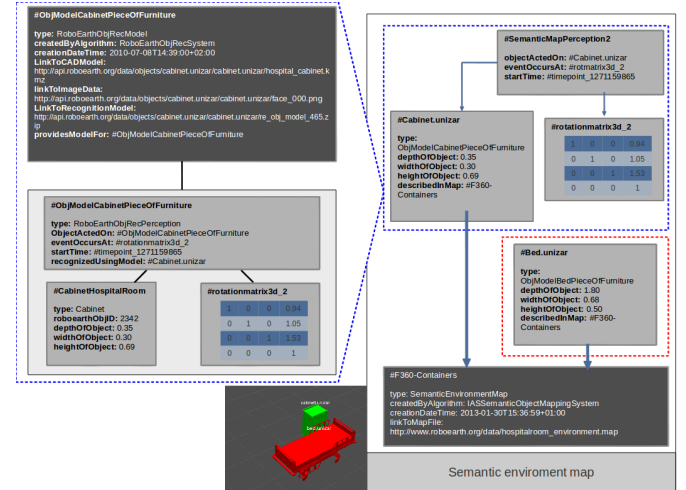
#ObjModelCabinetPieceOfFurniture

type: RoboEarthObjRecModel
createdByAlgorithm: RoboEarthObjRecSystem
creationDateTime: 2010-07-08T14:39:00+02:00
LinkToCADModel: http://api.roboearth.org/data/objects/cabinet.unizar/cabinet.unizar/hospital_cabinet.kmz
linkToImageData: http://api.roboearth.org/data/objects/cabinet.unizar/cabinet.unizar/face_000.png
LinkToRecognitionModel: http://api.roboearth.org/data/objects/cabinet.unizar/cabinet.unizar/re_obj_model_465.zip
providesModelFor: #ObjModelCabinetPieceOfFurniture

#ObjModelCabinetPieceOfFurniture

type: RoboEarthObjRecPerception
ObjectActedOn: #ObjModelCabinetPieceOfFurniture
eventOccursAt: #rotationmatrix3d_2
startTime: #timepoint_1271159865
recognizedUsingModel: #Cabinet.unizar

#CabinetHospitalRoom

type: Cabinet
roboearthObjID: 2342
depthOfObject: 0.35
widthOfObject: 0.30
heightOfObject: 0.69

#rotationmatrix3d_2

| 1 | 0 | 0 | 0.94 |
|---|---|---|---|
| 0 | 1 | 0 | 1.05 |
| 0 | 0 | 1 | 1.53 |
| 0 | 0 | 0 | 1 |

#SemanticMapPerception2

objectActedOn: #Cabinet.unizar
eventOccursAt: #rotmatrix3d_2
startTime: #timepoint_1271159865

#Cabinet.unizar

type: ObjModelCabinetPieceOfFurniture
depthOfObject: 0.35
widthOfObject: 0.30
heightOfObject: 0.69
describedInMap: #F360-Containers

#rotationmatrix3d_2

| 1 | 0 | 0 | 0.94 |
|---|---|---|---|
| 0 | 1 | 0 | 1.05 |
| 0 | 0 | 1 | 1.53 |
| 0 | 0 | 0 | 1 |

#Bed.unizar

type: ObjModelBedPieceOfFurniture
depthOfObject: 1.80
widthOfObject: 0.68
heightOfObject: 0.50
describedInMap: #F360-Containers

#F360-Containers

type: SemanticEnvironmentMap
createdByAlgorithm: IASSemanticObjectMappingSystem
creationDateTime: 2013-01-30T15:36:59+01:00
linkToMapFile: http://www.roboearth.org/data/hospitalroom_environment.map

cabinet.unizar
bed.unizar

Semantic enviroment map